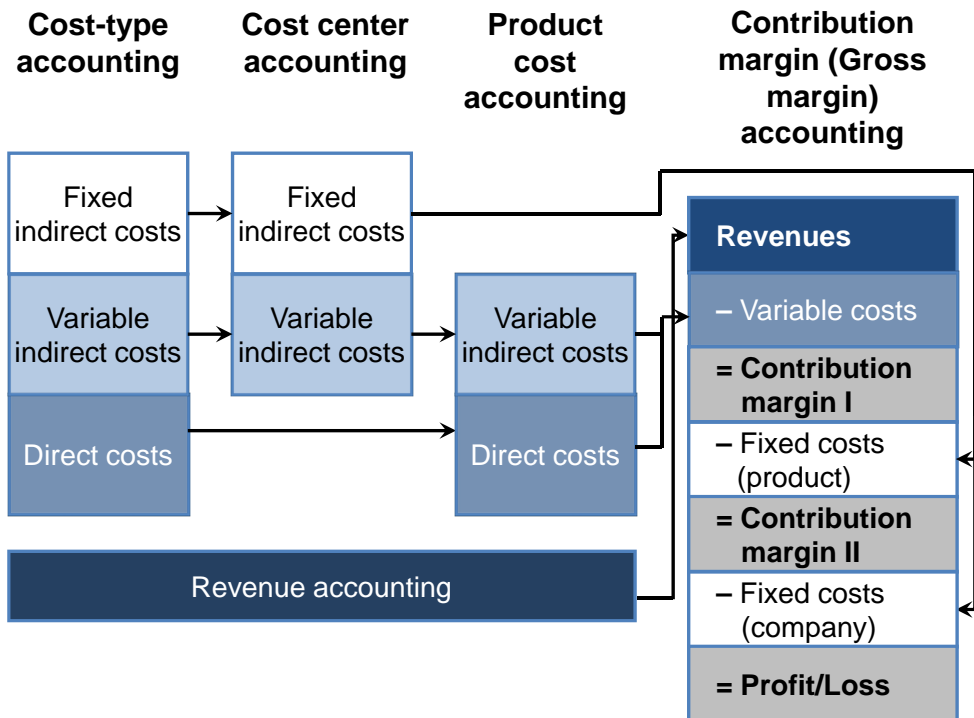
Cost-type accounting

Cost center accounting

Product cost accounting

Contribution margin (Gross margin) accounting

Fixed indirect costs

Variable indirect costs

Direct costs

Fixed indirect costs

Variable indirect costs

Variable indirect costs

Direct costs

Revenue accounting

Revenues

– Variable costs

= Contribution margin I

– Fixed costs (product)

= Contribution margin II

– Fixed costs (company)

= Profit/Loss